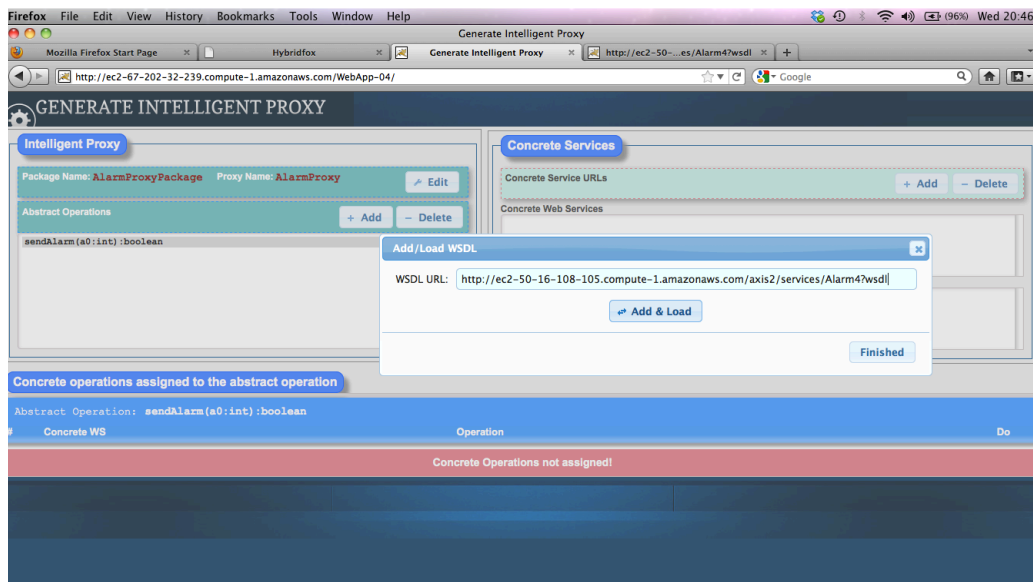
Firefox File Edit View History Bookmarks Tools Window Help

(96%) Wed 20:46

Generate Intelligent Proxy

Mozilla Firefox Start Page ×

Hybridfox ×

Generate Intelligent Proxy ×

http://ec2-50-...es/Alarm4?wsdl ×

+

http://ec2-67-202-32-239.compute-1.amazonaws.com/WebApp-04/

Google

GENERATE INTELLIGENT PROXY

Intelligent Proxy

Package Name: AlarmProxyPackage Proxy Name: AlarmProxy

Edit

Abstract Operations

+ Add

– Delete

sendAlarm(a0:int):boolean

Concrete Services

Concrete Service URLs

+ Add

– Delete

Concrete Web Services

Add/Load WSDL

WSDL URL: http://ec2-50-16-108-105.compute-1.amazonaws.com/axis2/services/Alarm4?wsdl

Add & Load

Finished

Concrete operations assigned to the abstract operation

Abstract Operation: sendAlarm(a0:int):boolean

| # | Concrete WS | Operation | Do |
|---|---|---|---|

Concrete Operations not assigned!